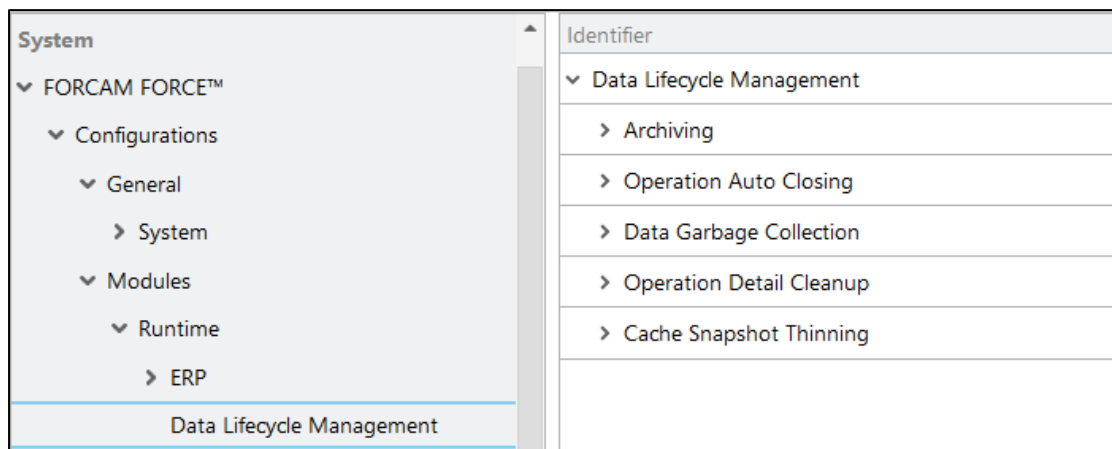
System

FORCAM FORCE™

Configurations

General

System

Modules

Runtime

ERP

Data Lifecycle Management

Identifier

Data Lifecycle Management

Archiving

Operation Auto Closing

Data Garbage Collection

Operation Detail Cleanup

Cache Snapshot Thinning